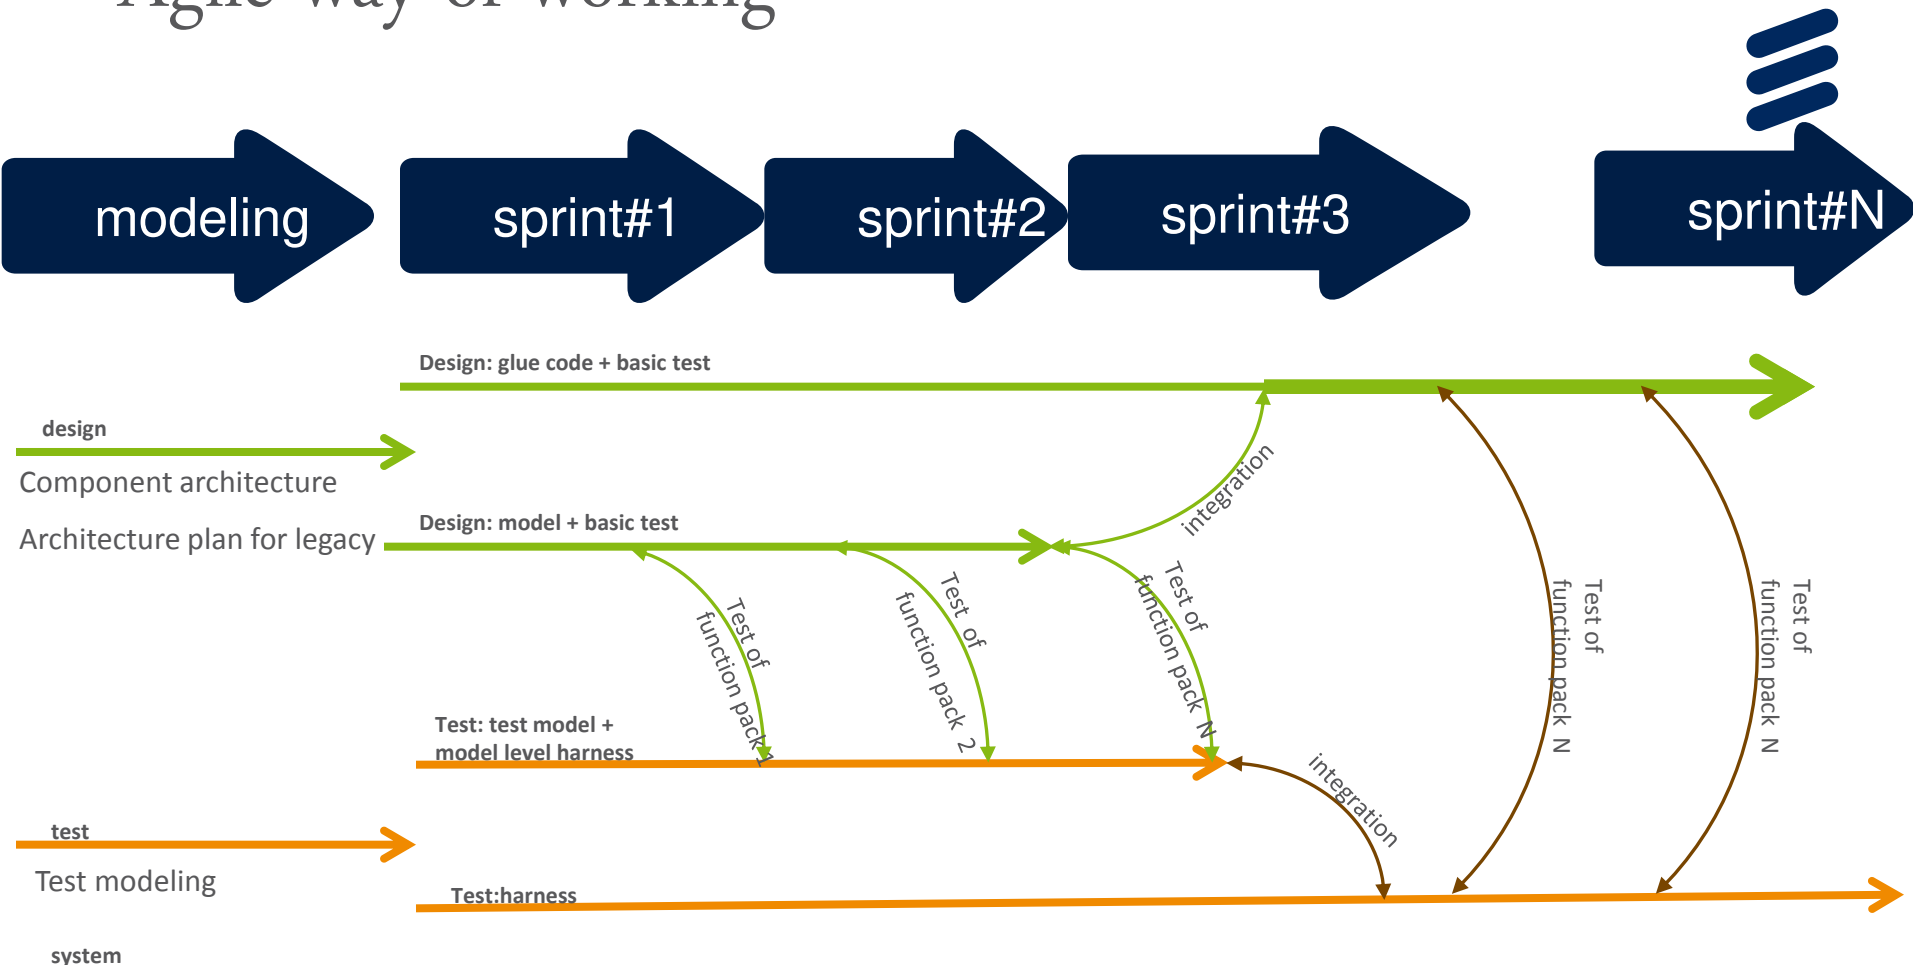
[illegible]

modeling

sprint#1

sprint#2

sprint#3

sprint#N

Design: glue code + basic test

design

Component architecture

Architecture plan for legacy

Design: model + basic test

integration

Test of function pack 1

Test of function pack 2

Test of function pack N

Test of function pack N

Test of function pack N

Test: test model + model level harness

integration

test

Test modeling

Test:harness

system